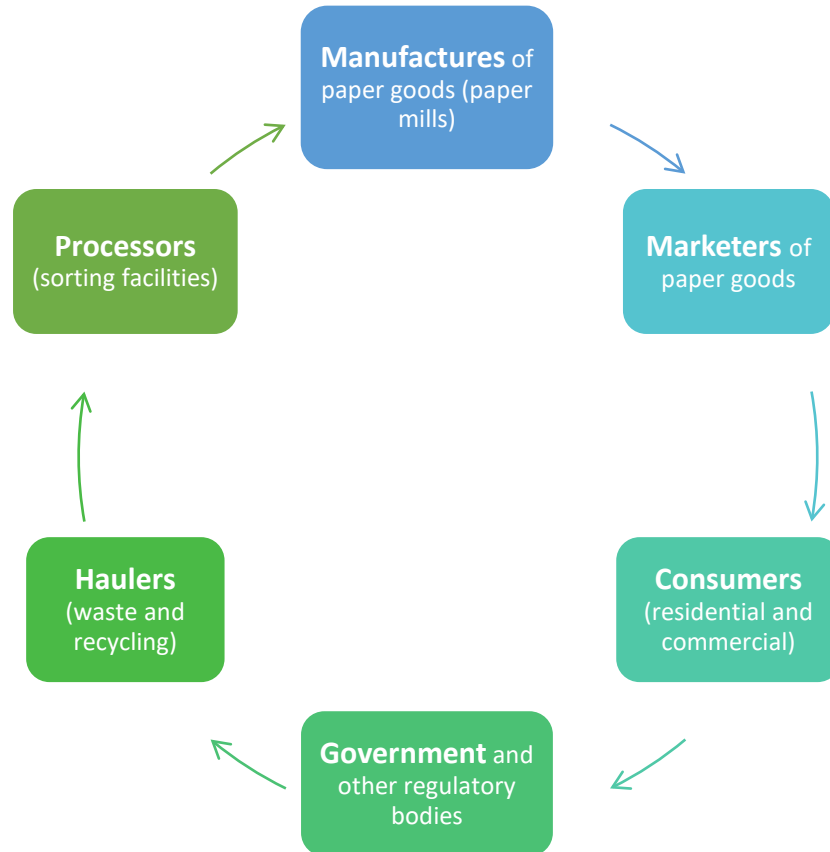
Manufactures of paper goods (paper mills)

Marketers of paper goods

Consumers (residential and commercial)

Government and other regulatory bodies

Haulers (waste and recycling)

Processors (sorting facilities)